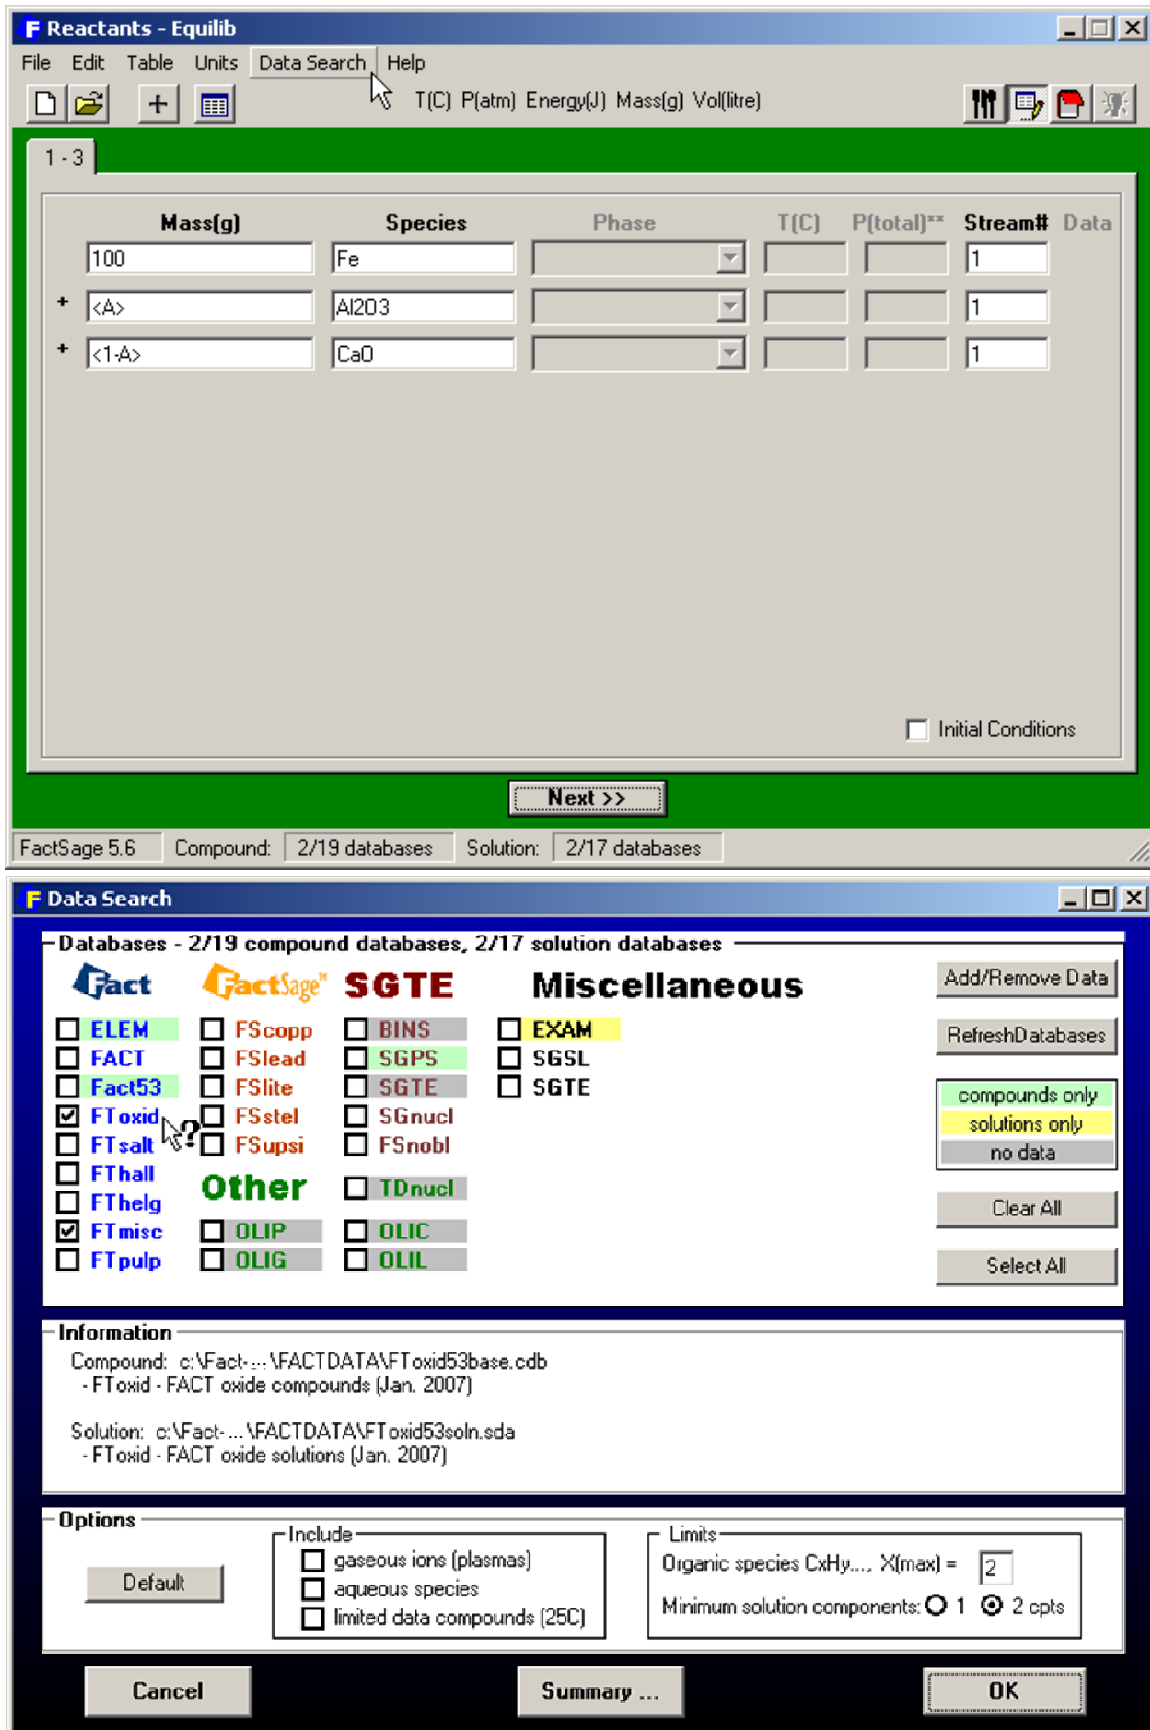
F Reactants - Equilib

File Edit Table Units Data Search Help

T(C) P(atm) Energy(J) Mass(g) Vol(litre)

1 - 3

| | Mass(g) | Species | Phase | T(C) | P(total)** | Stream# | Data |
|---|---|---|---|---|---|---|---|
| | 100 | Fe | | | | 1 | |
| + | <A> | Al2O3 | | | | 1 | |
| + | <1-A> | CaO | | | | 1 | |

Initial Conditions

Next >>

FactSage 5.6 Compound: 2/19 databases Solution: 2/17 databases

F Data Search

Databases - 2/19 compound databases, 2/17 solution databases

Fact FactSage™ SGTE Miscellaneous

Add/Remove Data

RefreshDatabases

ELEM FScopp BINS EXAM
FACT FSlead SGPS SGSL
Fact53 FSlite SGTE SGTE
FToxid FSstel SGnucl
FTsalt FSupsi FSnobl
FThall
Other TDnucl
FThelg
FTmisc OLIP OLIC
FTpulp OLIG OLIL

compounds only
solutions only
no data

Clear All

Select All

Information

Compound: c:\Fact-...\FACTDATA\FToxid53base.cdb
- FToxid - FACT oxide compounds (Jan. 2007)

Solution: c:\Fact-...\FACTDATA\FToxid53soln.sda
- FToxid - FACT oxide solutions (Jan. 2007)

Options

Default

Include
gaseous ions (plasmas)
aqueous species
limited data compounds (25C)

Limits
Organic species CxHy.... X(max) = 2
Minimum solution components: 1 2 cpts

Cancel Summary ... OK